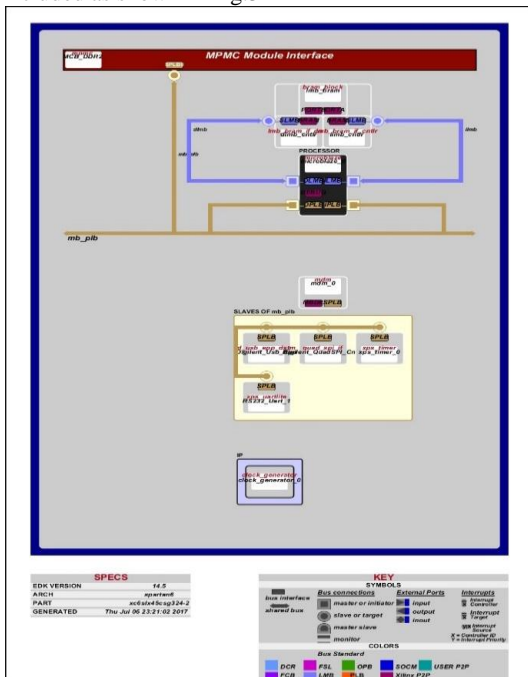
MPMC Module Interface

ddr_sdram
mcb_ddr2

SPLB0

bram_block
lmb_bram

SLMB SLMB
lmb_bram_if_cntlr dlmb_cntlr
ilmb_cntlr

dlmb
ilmb

PROCESSOR
microblaze
microblaze_0

DLMB ILMB
DPLB IPLB

mb_plb

mdm
mdm_0

MPLB SPLB

SLAVES OF mb_plb

SPLB SPLB SPLB
Digilent_Usb_Epp Digilent_QuadSPI_Cn xps_timer_0

SPLB
xps_uartlite
RS232_Uart_1

IP
clock_generator
clock_generator_0

SPECS
| EDK VERSION | 14.5 |
|---|---|
| ARCH | spartan6 |
| PART | xc6slx45csg324-2 |
| GENERATED | Thu Jul 06 23:21:02 2017 |

KEY
SYMBOLS
bus interface
shared bus
Bus connections
master or initiator
slave or target
master slave
monitor
External Ports
input
output
inout
Interrupts
Interrupt Controller
Interrupt Target
Interrupt Source
X = Controller ID
Y = Interrupt Priority
COLORS
Bus Standard
DCR FSL OPB SOCM USER P2P
FCB LMB PLB Xilinx P2P